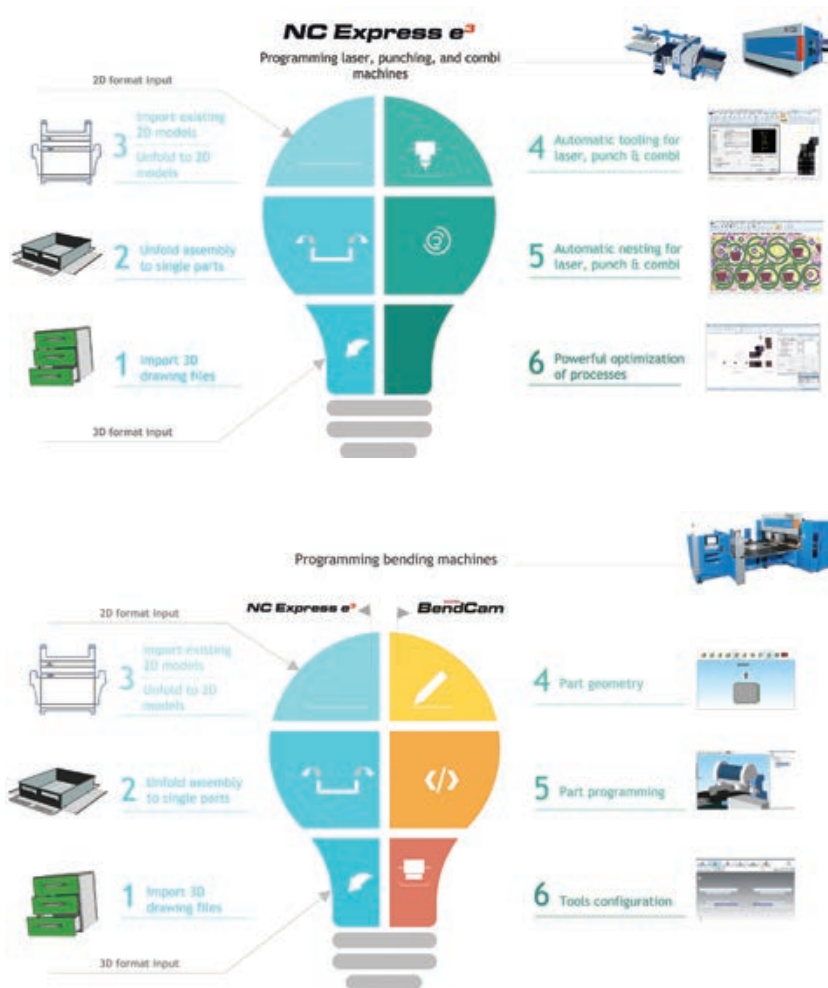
NC Express e³

Programming laser, punching, and combi machines

2D format input

3 Import existing 2D models
Unfold to 2D models

2 Unfold assembly to single parts

1 Import 3D drawing files

3D format input

4 Automatic tooling for laser, punch & combi

5 Automatic nesting for laser, punch & combi

6 Powerful optimization of processes

Programming bending machines

2D format input

NC Express e³

BendCam

3 Import existing 2D models
Unfold to 2D models

2 Unfold assembly to single parts

1 Import 3D drawing files

3D format input

4 Part geometry

5 Part programming

6 Tools configuration